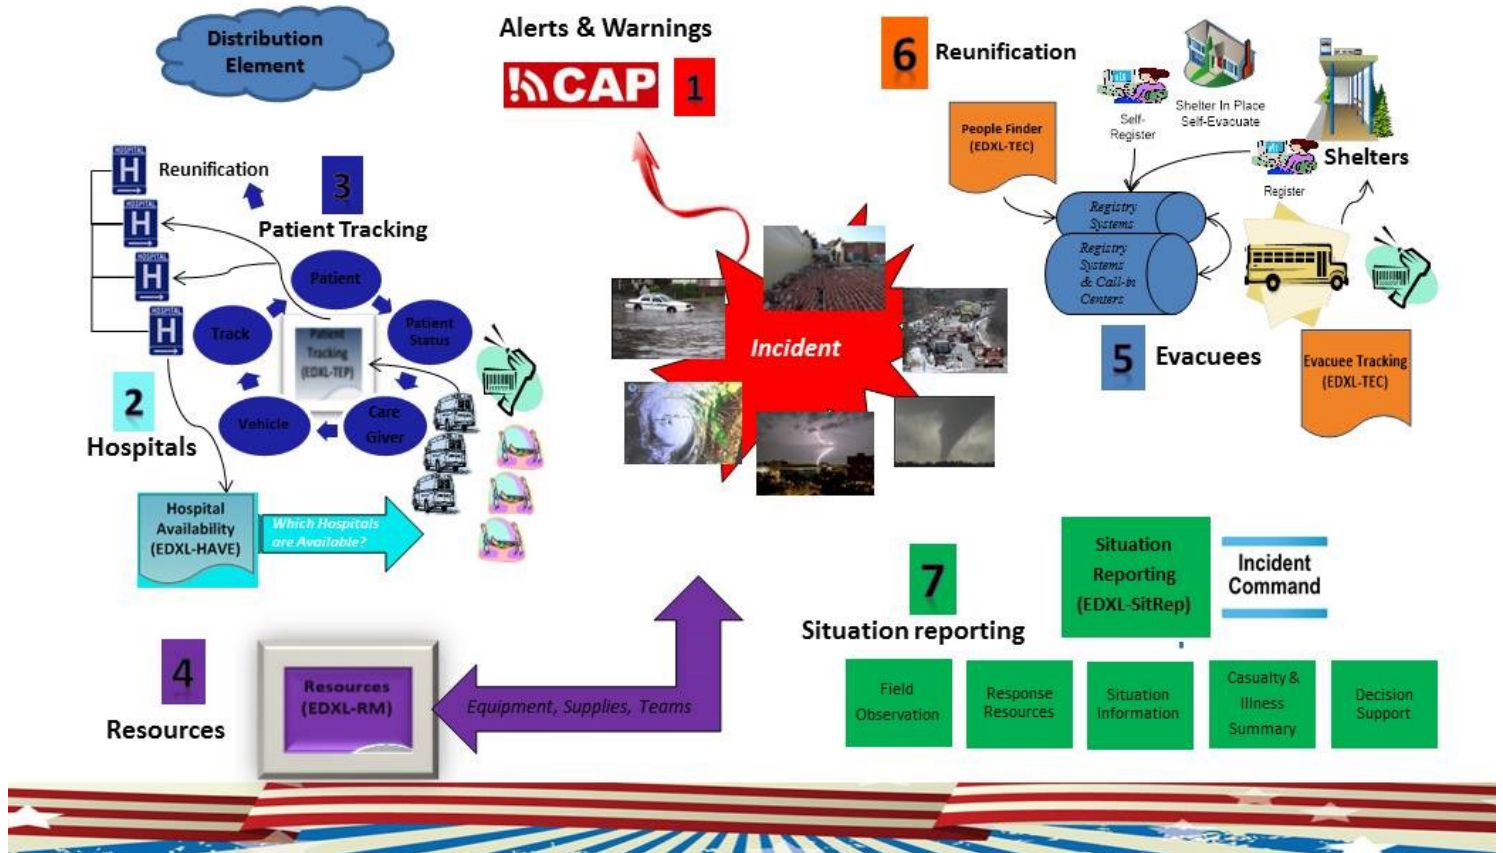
Distribution Element

Alerts & Warnings

CAP 1

6 Reunification

People Finder (EDXL-TEC)

Self-Register

Shelter In Place Self-Evacuate

Shelters

Register

Registry Systems

Registry Systems & Call-in Centers

5 Evacuees

Evacuee Tracking (EDXL-TEC)

HOSPITAL H

Reunification

3

Patient Tracking

Patient

Track

Patient Tracking (EDXL-TEP)

Patient Status

Vehicle

Care Giver

2

Hospitals

Hospital Availability (EDXL-HAVE)

Which Hospitals are Available?

Incident

7

Situation reporting

Situation Reporting (EDXL-SitRep)

Incident Command

Field Observation

Response Resources

Situation Information

Casualty & Illness Summary

Decision Support

4

Resources

Resources (EDXL-RM)

Equipment, Supplies, Teams